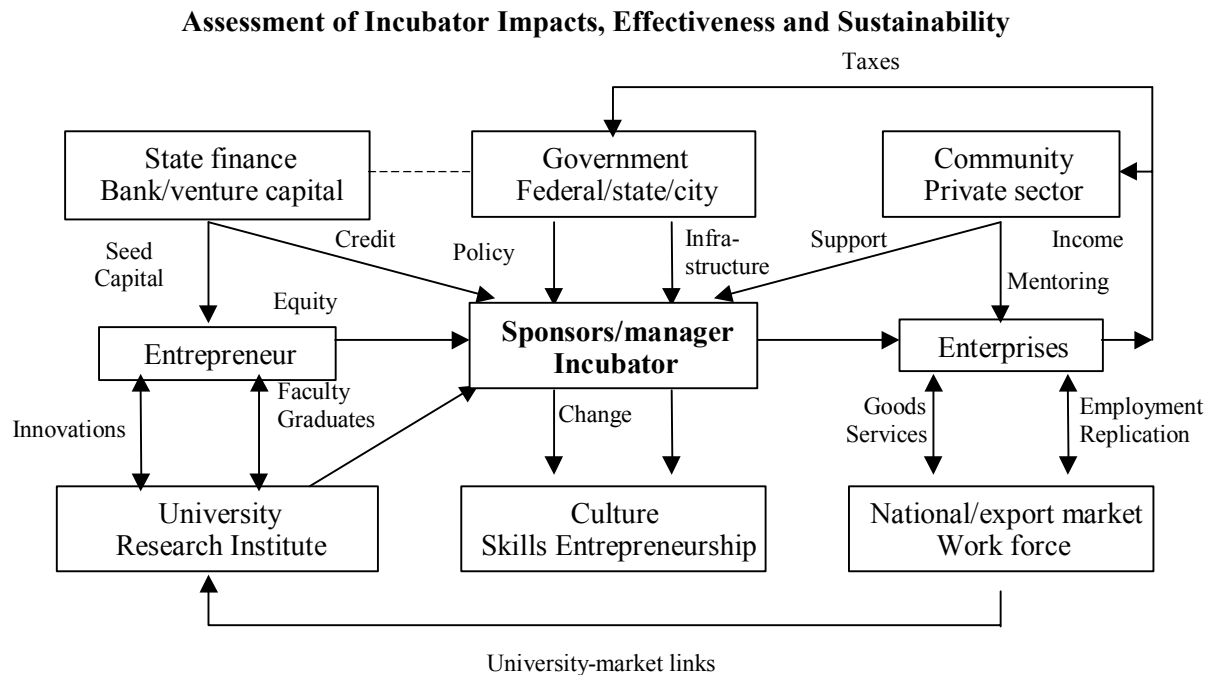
**Assessment of Incubator Impacts, Effectiveness and Sustainability**

Taxes

State finance
Bank/venture capital

Government
Federal/state/city

Community
Private sector

Seed Capital

Credit

Policy

Infra-structure

Support

Income

Mentoring

Equity

Entrepreneur

**Sponsors/manager Incubator**

Enterprises

Innovations

Faculty Graduates

Change

Goods Services

Employment Replication

University
Research Institute

Culture
Skills Entrepreneurship

National/export market
Work force

University-market links